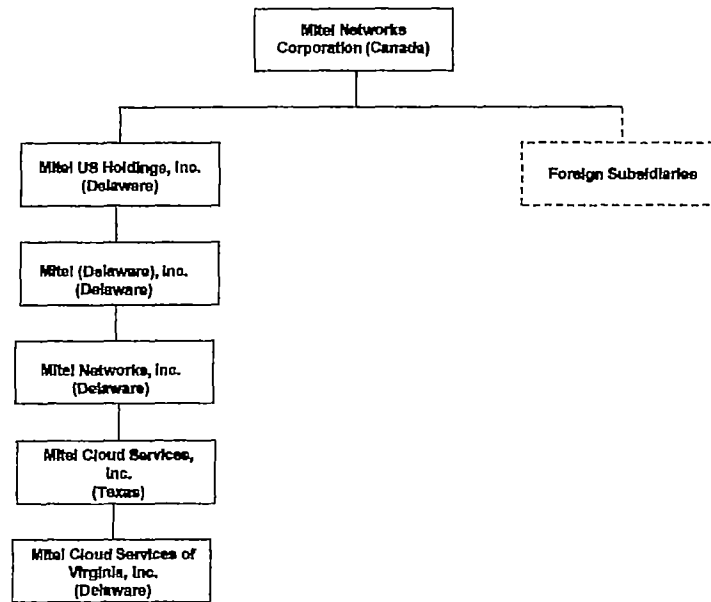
Mitel Networks Corporation (Canada)

Mitel US Holdings, Inc. (Delaware)

Foreign Subsidiaries

Mitel (Delaware), Inc. (Delaware)

Mitel Networks, Inc. (Delaware)

Mitel Cloud Services, Inc. (Texas)

Mitel Cloud Services of Virginia, Inc. (Delaware)